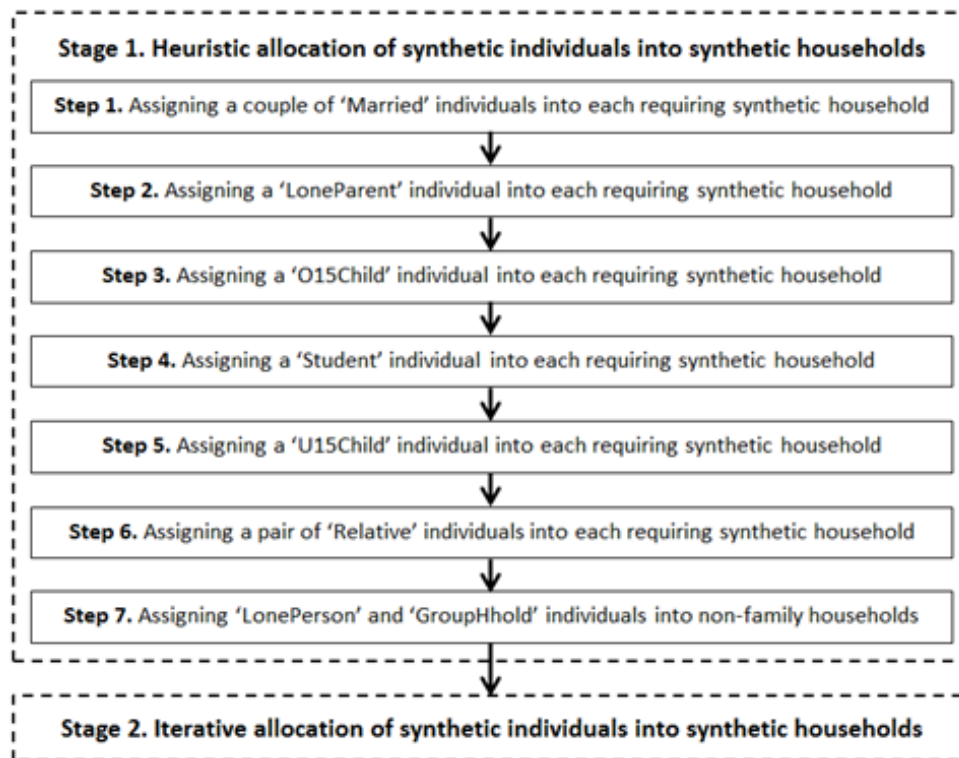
Stage 1. Heuristic allocation of synthetic individuals into synthetic households

Step 1. Assigning a couple of 'Married' individuals into each requiring synthetic household

Step 2. Assigning a 'LoneParent' individual into each requiring synthetic household

Step 3. Assigning a 'O15Child' individual into each requiring synthetic household

Step 4. Assigning a 'Student' individual into each requiring synthetic household

Step 5. Assigning a 'U15Child' individual into each requiring synthetic household

Step 6. Assigning a pair of 'Relative' individuals into each requiring synthetic household

Step 7. Assigning 'LonePerson' and 'GroupHhold' individuals into non-family households

Stage 2. Iterative allocation of synthetic individuals into synthetic households